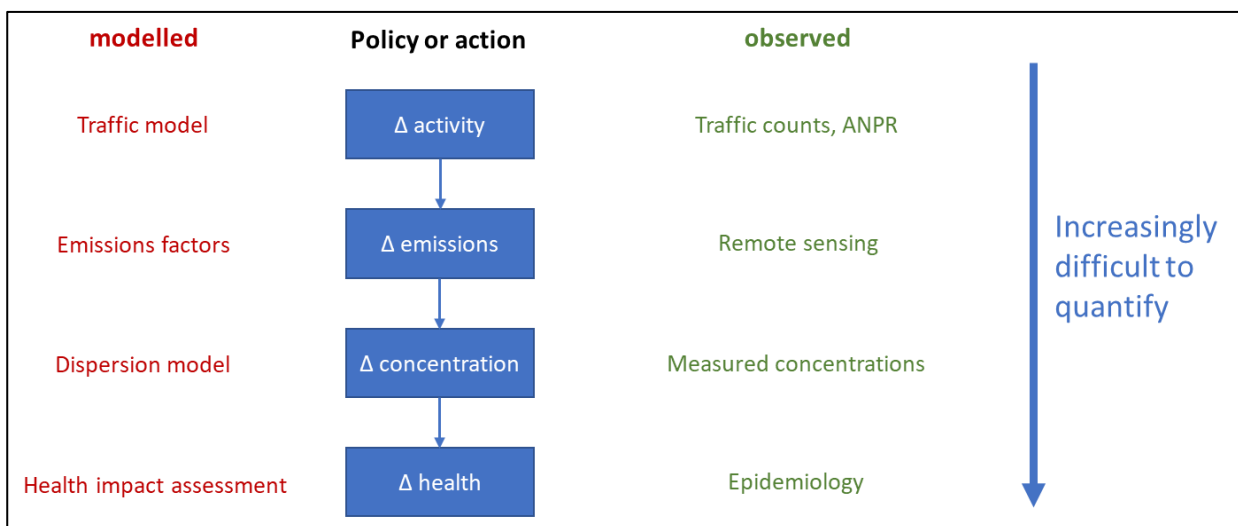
modelled

Policy or action

observed

Traffic model

Δ activity

Traffic counts, ANPR

Emissions factors

Δ emissions

Remote sensing

Dispersion model

Δ concentration

Measured concentrations

Health impact assessment

Δ health

Epidemiology

Increasingly difficult to quantify